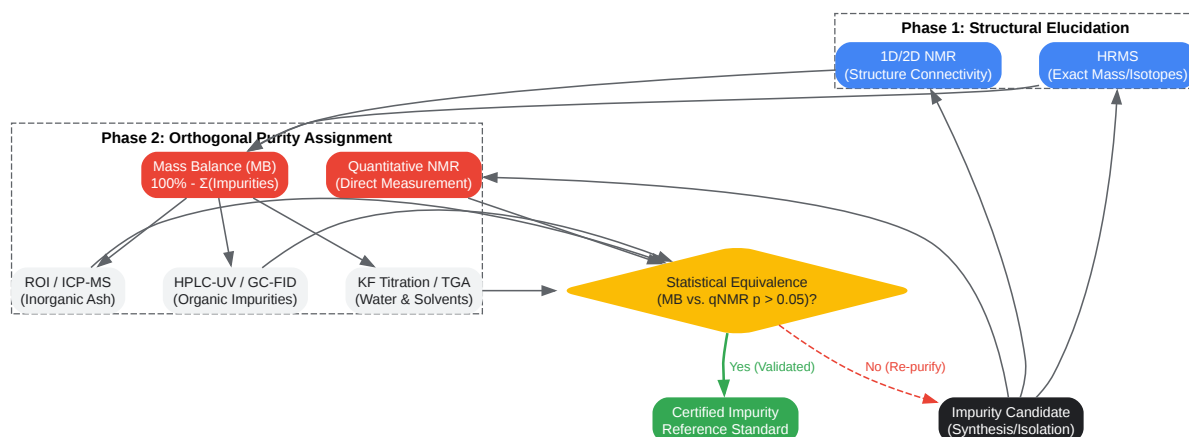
Phase 1: Structural Elucidation

1D/2D NMR
(Structure Connectivity)

HRMS
(Exact Mass/Isotopes)

Phase 2: Orthogonal Purity Assignment

Mass Balance (MB)
100% - Σ(Impurities)

Quantitative NMR
(Direct Measurement)

ROI / ICP-MS
(Inorganic Ash)

HPLC-UV / GC-FID
(Organic Impurities)

KF Titration / TGA
(Water & Solvents)

Statistical Equivalence
(MB vs. qNMR p > 0.05)?

Yes (Validated)

No (Re-purify)

Certified Impurity
Reference Standard

Impurity Candidate
(Synthesis/Isolation)